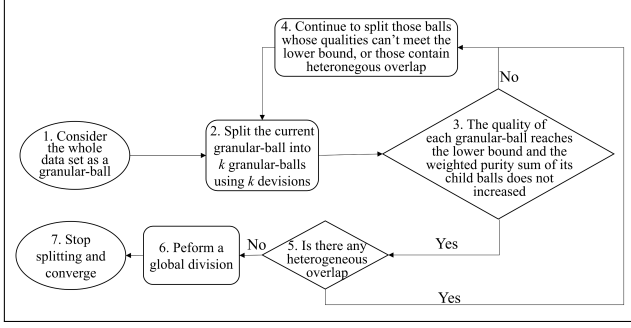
4. Continue to split those balls whose qualities can't meet the lower bound, or those contain heteronegous overlap

No

1. Consider the whole data set as a granular-ball

2. Split the current granular-ball into $k$ granular-balls using $k$ devisions

3. The quality of each granular-ball reaches the lower bound and the weighted purity sum of its child balls does not increased

Yes

7. Stop splitting and converge

6. Peform a global division

No

5. Is there any heterogeneous overlap

Yes